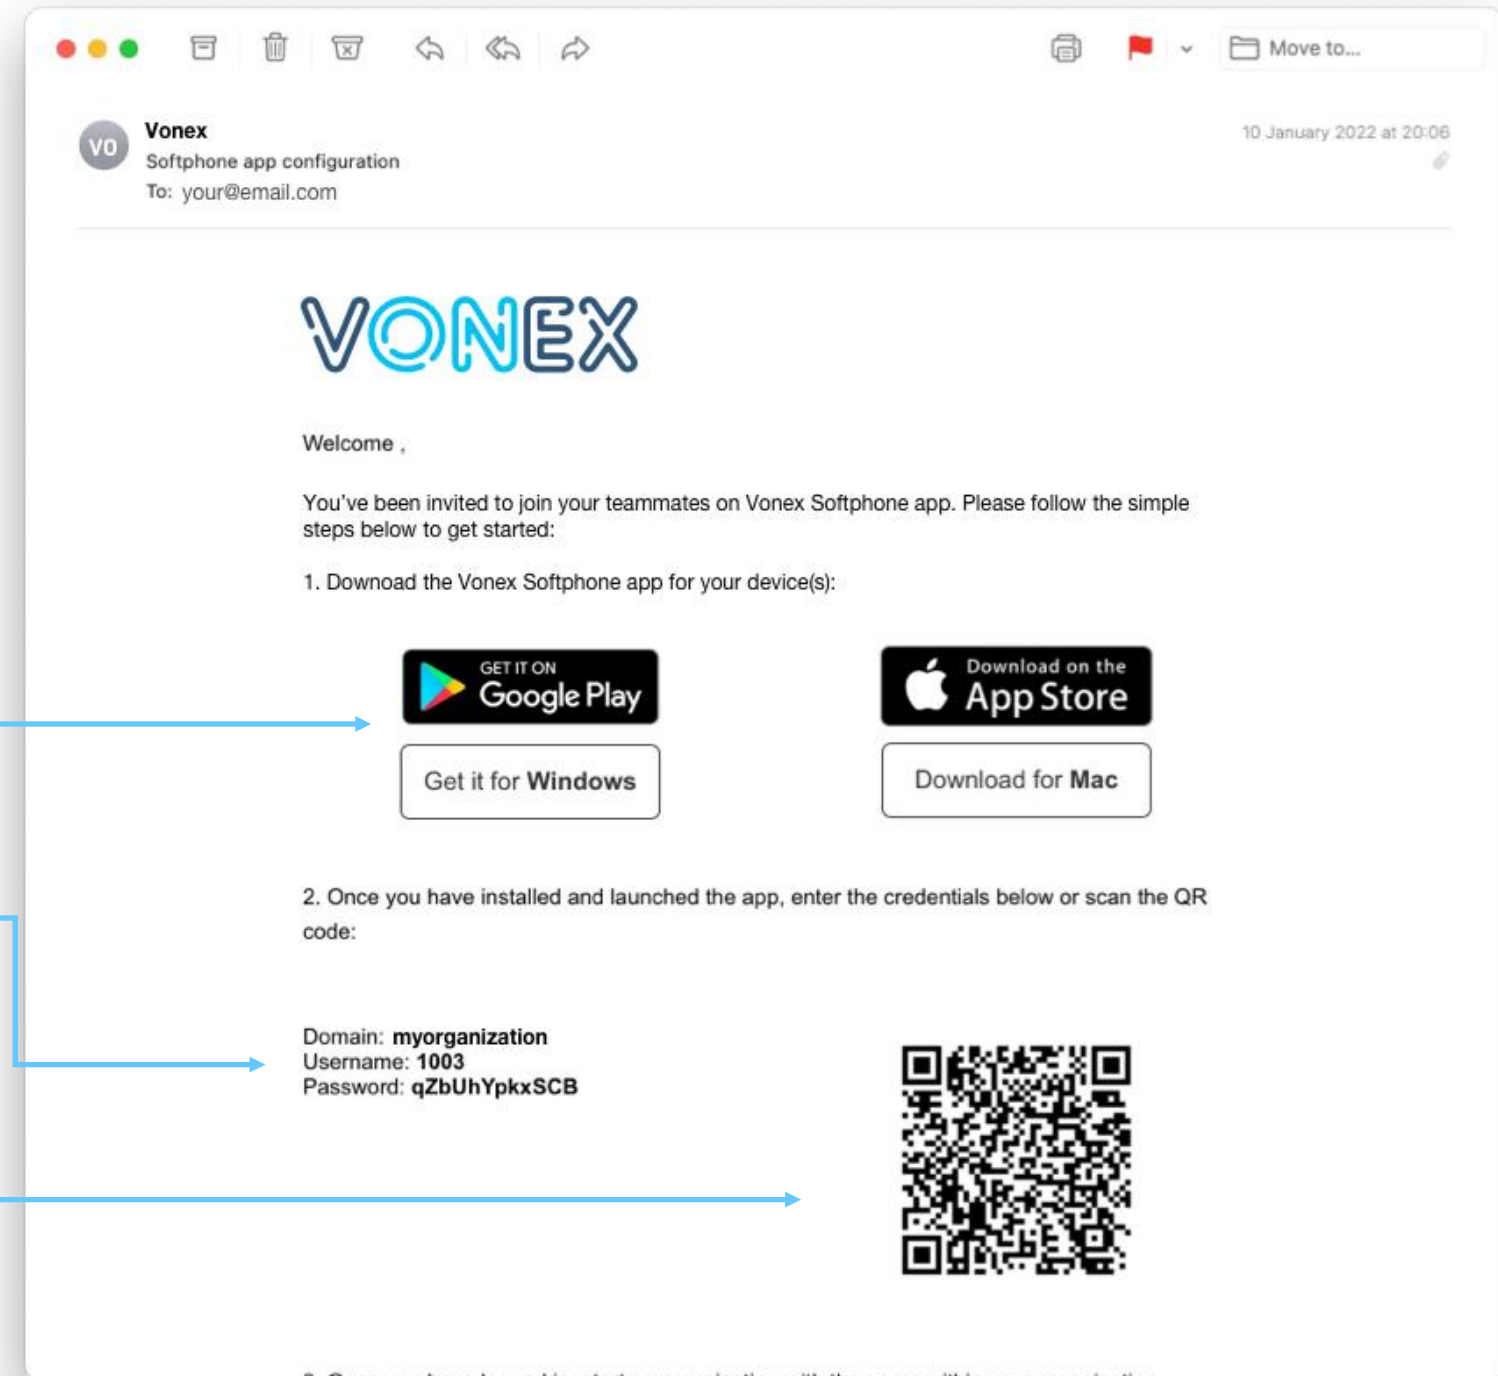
Move to...

VO Vonex
Softphone app configuration
To: your@email.com

10 January 2022 at 20:06

VONEX

Welcome ,

You've been invited to join your teammates on Vonex Softphone app. Please follow the simple steps below to get started:

1. Download the Vonex Softphone app for your device(s):

GET IT ON Google Play

Download on the App Store

Get it for Windows

Download for Mac

2. Once you have installed and launched the app, enter the credentials below or scan the QR code:

Domain: myorganization
Username: 1003
Password: qZbUhYpkxSCB

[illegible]